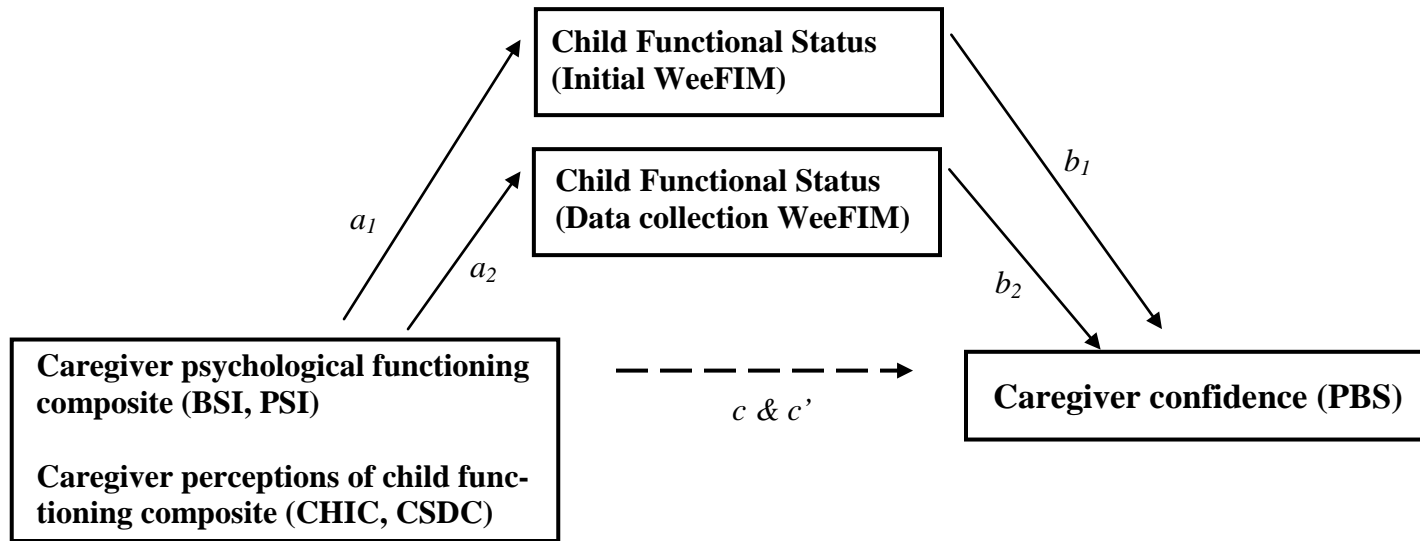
Child Functional Status (Initial WeeFIM)

Child Functional Status (Data collection WeeFIM)

$a_1$

$a_2$

$b_1$

$b_2$

Caregiver psychological functioning composite (BSI, PSI)

Caregiver perceptions of child functioning composite (CHIC, CSDC)

$c$ & $c'$

Caregiver confidence (PBS)